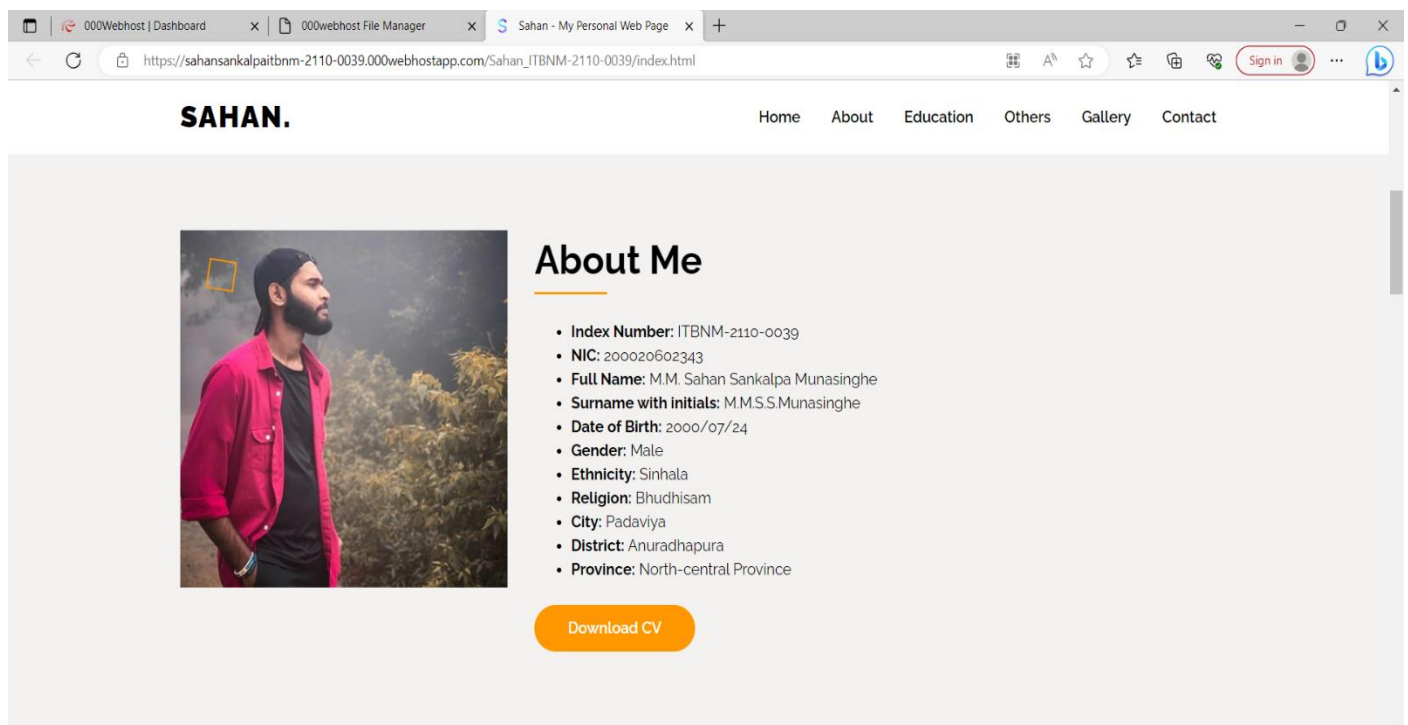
000Webhost | Dashboard
000webhost File Manager
Sahan - My Personal Web Page

https://sahansankalpaitbnm-2110-0039.000webhostapp.com/Sahan_ITBNM-2110-0039/index.html

Sign in

SAHAN.

Home About Education Others Gallery Contact

About Me

- **Index Number:** ITBNM-2110-0039
- **NIC:** 200020602343
- **Full Name:** M.M. Sahan Sankalpa Munasinghe
- **Surname with initials:** M.M.S.S.Munasinghe
- **Date of Birth:** 2000/07/24
- **Gender:** Male
- **Ethnicity:** Sinhala
- **Religion:** Bhudhisam
- **City:** Padaviya
- **District:** Anuradhapura
- **Province:** North-central Province

Download CV